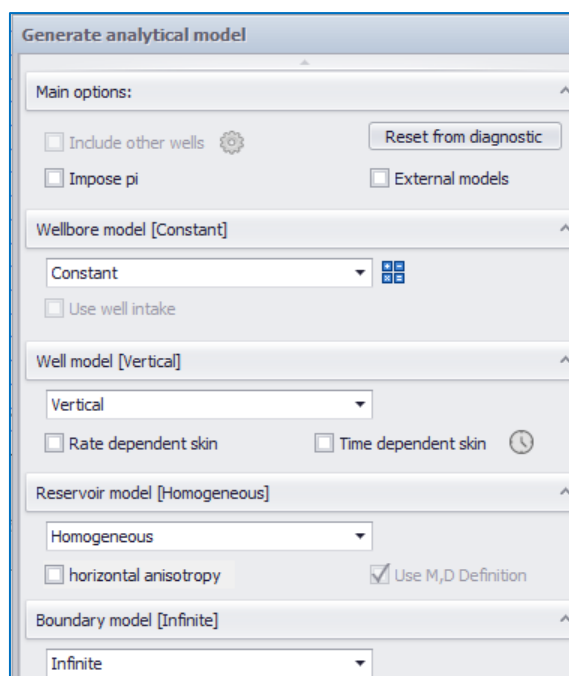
Generate analytical model

Main options:

Include other wells

Reset from diagnostic

Impose pi

External models

Wellbore model [Constant]

Constant

Use well intake

Well model [Vertical]

Vertical

Rate dependent skin

Time dependent skin

Reservoir model [Homogeneous]

Homogeneous

horizontal anisotropy

Use M,D Definition

Boundary model [Infinite]

Infinite